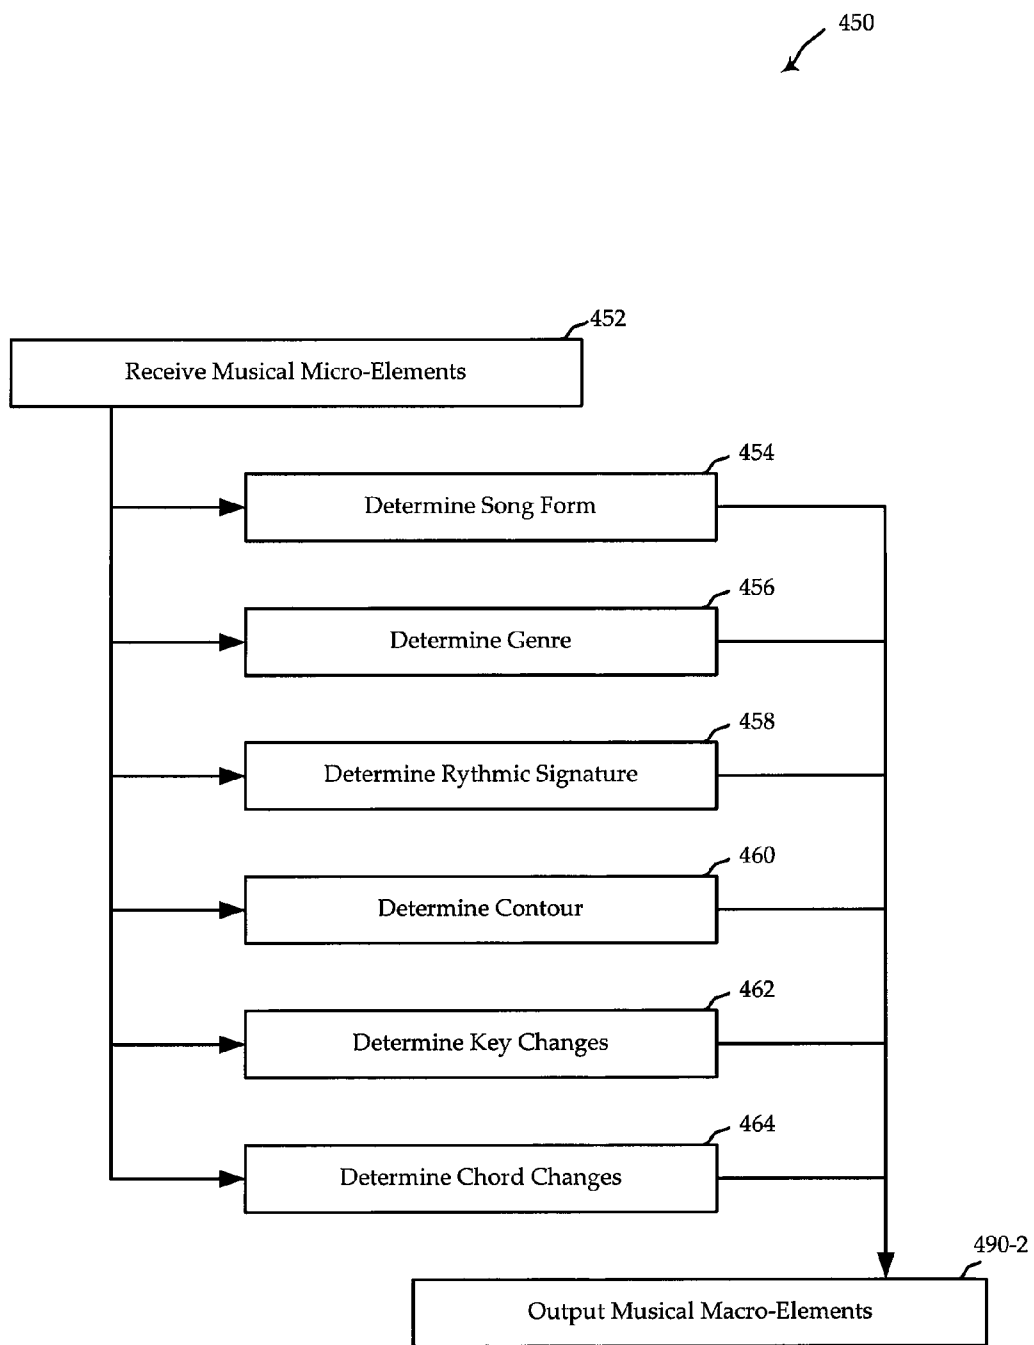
450

452
Receive Musical Micro-Elements

454
Determine Song Form

456
Determine Genre

458
Determine Rythmic Signature

460
Determine Contour

462
Determine Key Changes

464
Determine Chord Changes

490-2
Output Musical Macro-Elements